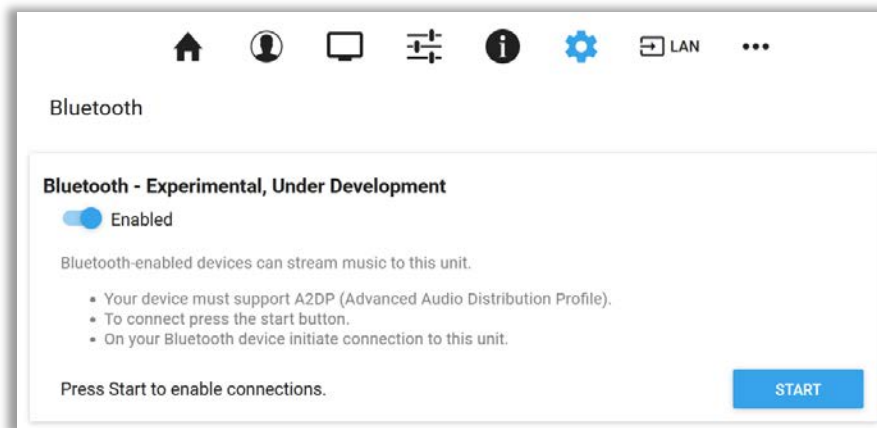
LAN •••

Bluetooth

Bluetooth - Experimental, Under Development

Enabled

Bluetooth-enabled devices can stream music to this unit.

- Your device must support A2DP (Advanced Audio Distribution Profile).
- To connect press the start button.
- On your Bluetooth device initiate connection to this unit.

Press Start to enable connections.

START